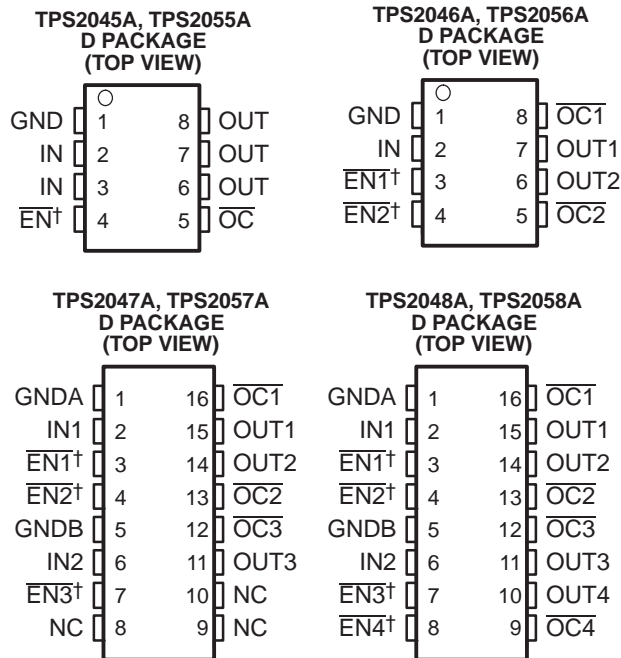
TPS2045A, TPS2055A
D PACKAGE
(TOP VIEW)

| | | | |
|---|---|---|---|
| GND | 1 | 8 | OUT |
| IN | 2 | 7 | OUT |
| IN | 3 | 6 | OUT |
| $\overline{EN}$† | 4 | 5 | $\overline{OC}$ |

TPS2046A, TPS2056A
D PACKAGE
(TOP VIEW)

| | | | |
|---|---|---|---|
| GND | 1 | 8 | $\overline{OC1}$ |
| IN | 2 | 7 | OUT1 |
| $\overline{EN1}$† | 3 | 6 | OUT2 |
| $\overline{EN2}$† | 4 | 5 | $\overline{OC2}$ |

TPS2047A, TPS2057A
D PACKAGE
(TOP VIEW)

| | | | |
|---|---|---|---|
| GNDA | 1 | 16 | $\overline{OC1}$ |
| IN1 | 2 | 15 | OUT1 |
| $\overline{EN1}$† | 3 | 14 | OUT2 |
| $\overline{EN2}$† | 4 | 13 | $\overline{OC2}$ |
| GNDB | 5 | 12 | $\overline{OC3}$ |
| IN2 | 6 | 11 | OUT3 |
| $\overline{EN3}$† | 7 | 10 | NC |
| NC | 8 | 9 | NC |

TPS2048A, TPS2058A
D PACKAGE
(TOP VIEW)

| | | | |
|---|---|---|---|
| GNDA | 1 | 16 | $\overline{OC1}$ |
| IN1 | 2 | 15 | OUT1 |
| $\overline{EN1}$† | 3 | 14 | OUT2 |
| $\overline{EN2}$† | 4 | 13 | $\overline{OC2}$ |
| GNDB | 5 | 12 | $\overline{OC3}$ |
| IN2 | 6 | 11 | OUT3 |
| $\overline{EN3}$† | 7 | 10 | OUT4 |
| $\overline{EN4}$† | 8 | 9 | $\overline{OC4}$ |